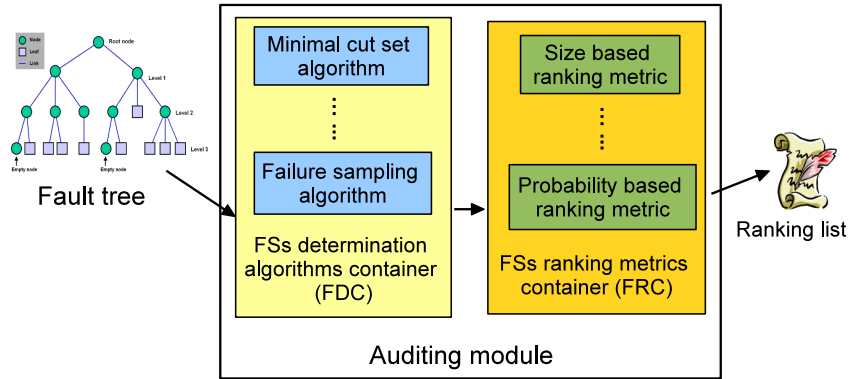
Node
Leaf
Link
Root node
Level 1
Level 2
Level 3
Empty node
Empty node

Fault tree

Minimal cut set algorithm

⋮

Failure sampling algorithm

FSs determination algorithms container (FDC)

Size based ranking metric

⋮

Probability based ranking metric

FSs ranking metrics container (FRC)

Auditing module

Ranking list